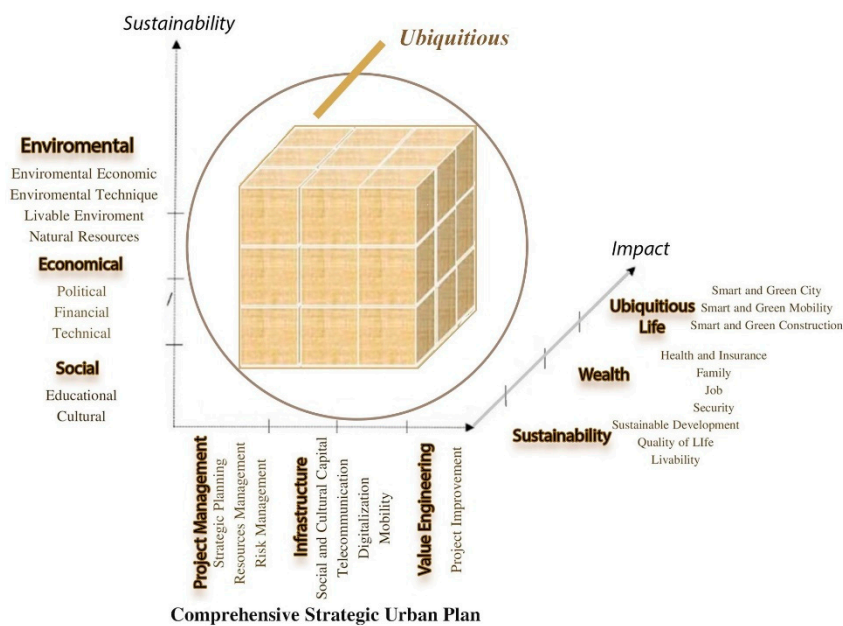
Sustainability

Ubiquitious

Enviromental
Enviromental Economic
Enviromental Technique
Livable Enviroment
Natural Resources

Economical
Political
Financial
Technical

Social
Educational
Cultural

Impact

Ubiquitious Life
Smart and Green City
Smart and Green Mobility
Smart and Green Construction

Wealth
Health and Insurance
Family
Job
Security

Sustainability
Sustainable Development
Quality of LIfe
Livability

Project Management
Strategic Planning
Resources Management
Risk Management

Infrastructure
Social and Cultural Capital
Telecommunication
Digitalization
Mobility

Value Engineering
Project Improvement

Comprehensive Strategic Urban Plan